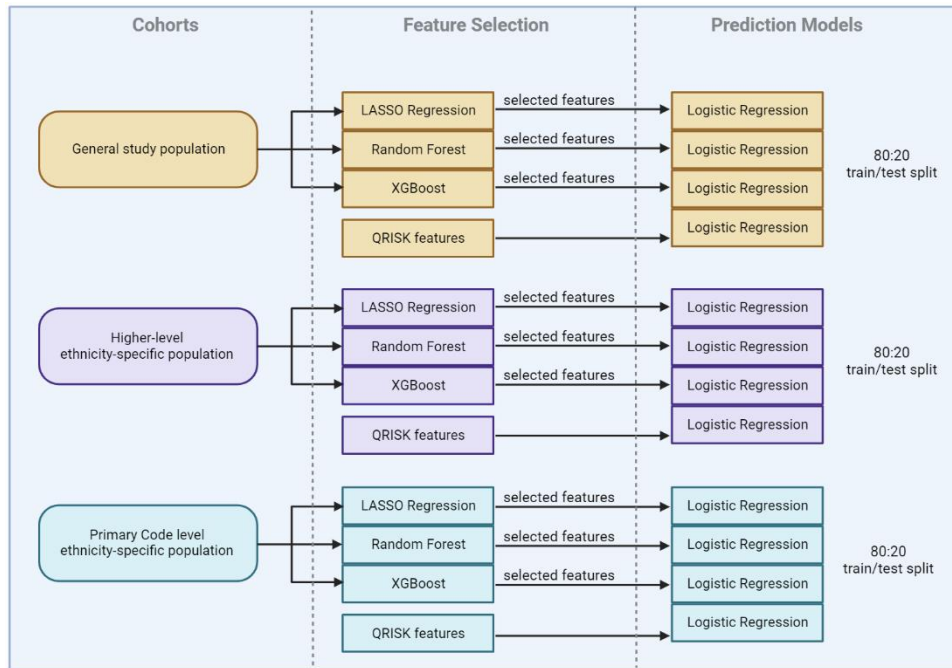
Cohorts

Feature Selection

Prediction Models

General study population

LASSO Regression

selected features

Logistic Regression

Random Forest

selected features

Logistic Regression

XGBoost

selected features

Logistic Regression

QRISK features

Logistic Regression

80:20 train/test split

Higher-level ethnicity-specific population

LASSO Regression

selected features

Logistic Regression

Random Forest

selected features

Logistic Regression

XGBoost

selected features

Logistic Regression

QRISK features

Logistic Regression

80:20 train/test split

Primary Code level ethnicity-specific population

LASSO Regression

selected features

Logistic Regression

Random Forest

selected features

Logistic Regression

XGBoost

selected features

Logistic Regression

QRISK features

Logistic Regression

80:20 train/test split